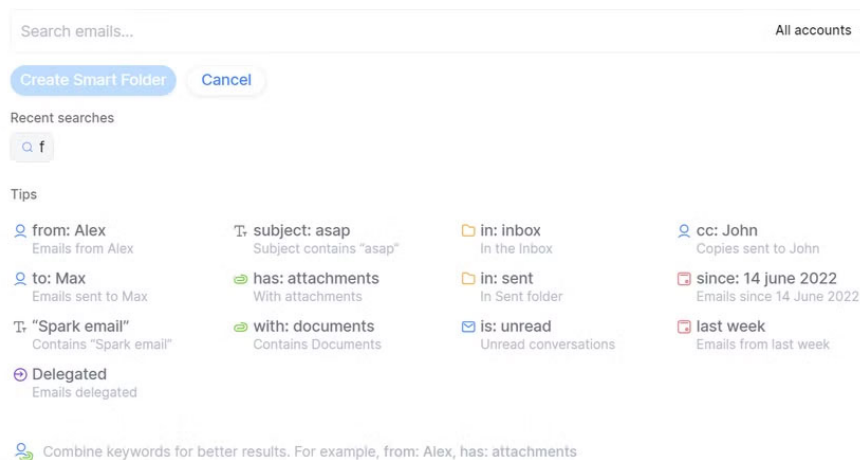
Search emails...

All accounts

Create Smart Folder

Cancel

Recent searches

f

Tips

from: Alex
Emails from Alex

subject: asap
Subject contains "asap"

in: inbox
In the Inbox

cc: John
Copies sent to John

to: Max
Emails sent to Max

has: attachments
With attachments

in: sent
In Sent folder

since: 14 june 2022
Emails since 14 June 2022

"Spark email"
Contains "Spark email"

with: documents
Contains Documents

is: unread
Unread conversations

last week
Emails from last week

Delegated
Emails delegated

Combine keywords for better results. For example, from: Alex, has: attachments